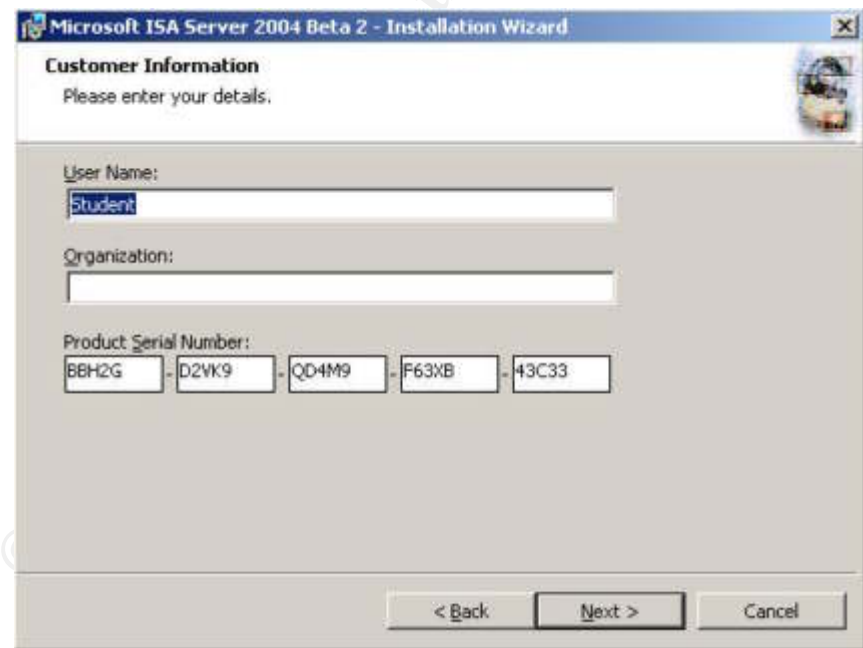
Microsoft ISA Server 2004 Beta 2 - Installation Wizard

Customer Information
Please enter your details.

User Name:
Student

Organization:

Product Serial Number:
BBH2G - D2VK9 - QD4M9 - F63XB - 43C33

< Back
Next >
Cancel